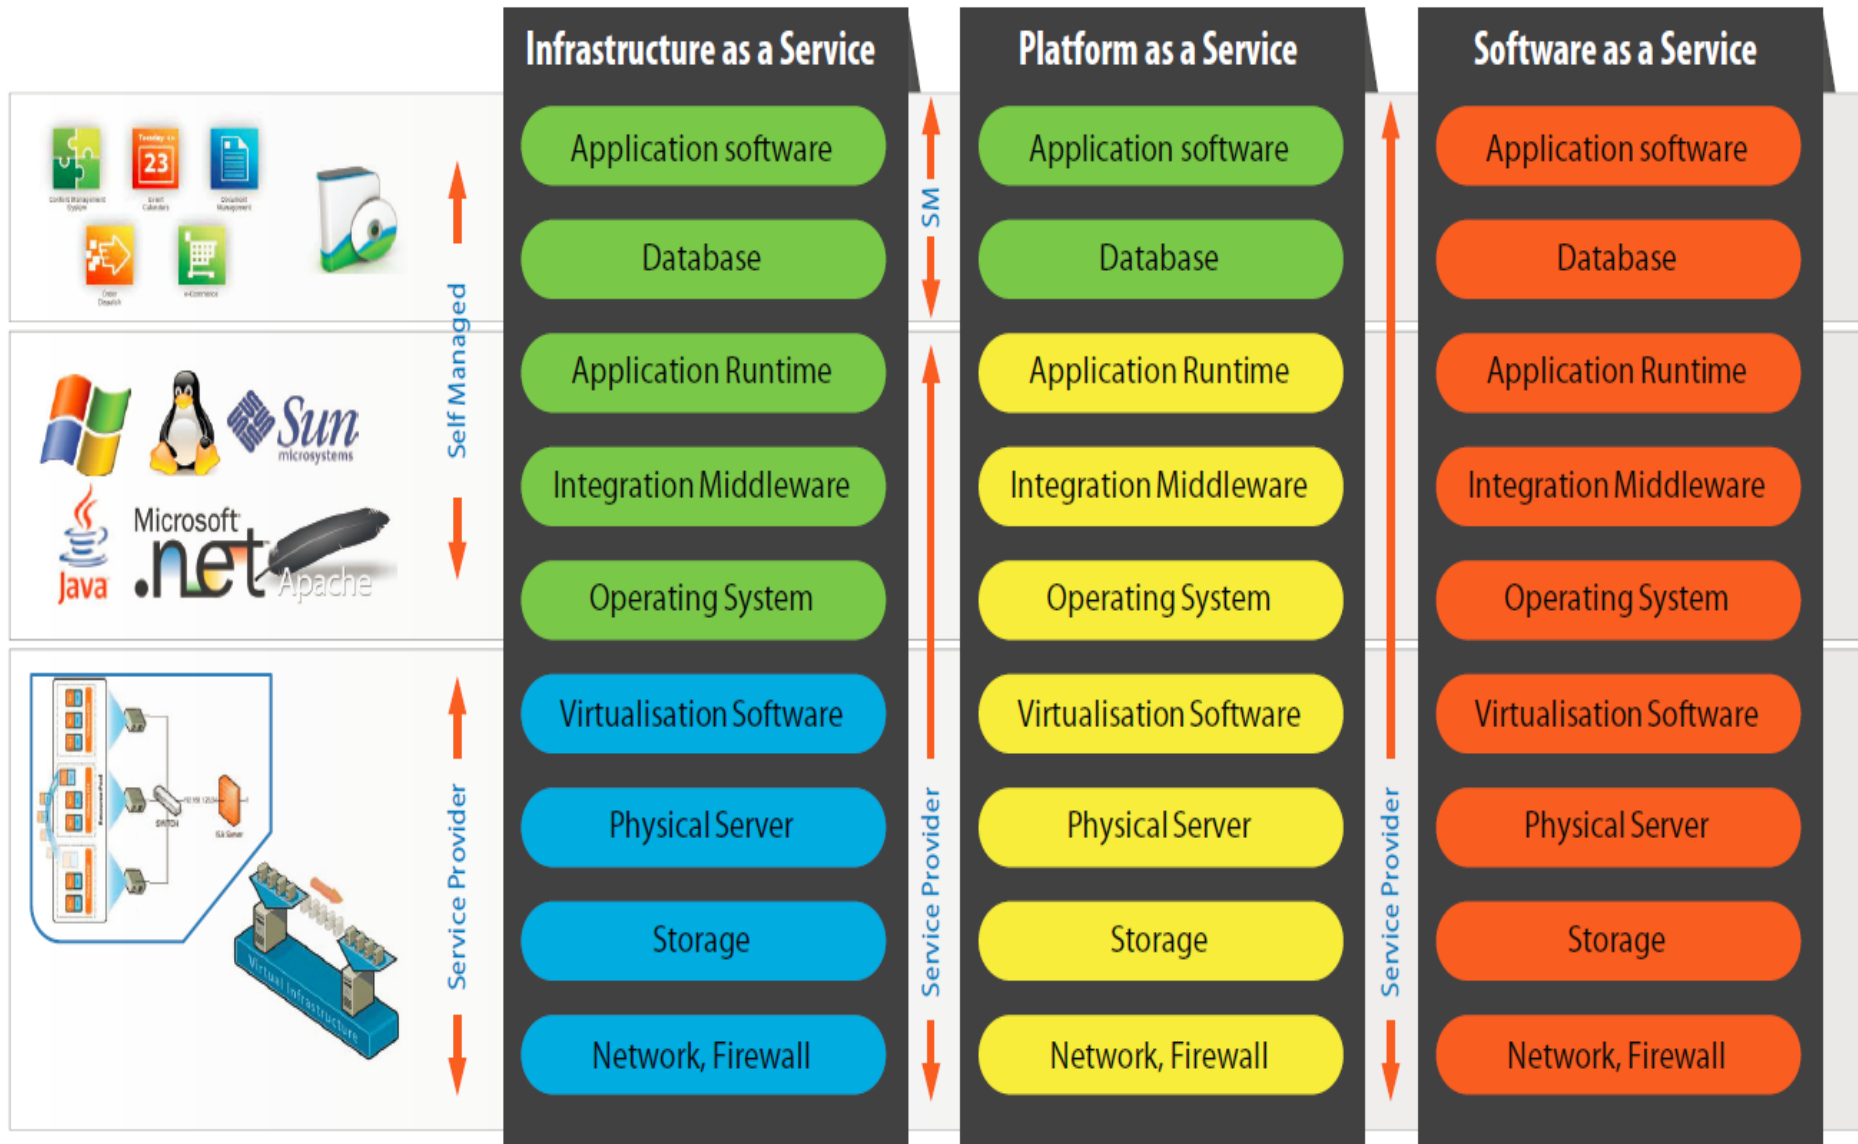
Infrastructure as a Service

Application software

Database

Application Runtime

Integration Middleware

Operating System

Virtualisation Software

Physical Server

Storage

Network, Firewall

Platform as a Service

Application software

Database

Application Runtime

Integration Middleware

Operating System

Virtualisation Software

Physical Server

Storage

Network, Firewall

Software as a Service

Application software

Database

Application Runtime

Integration Middleware

Operating System

Virtualisation Software

Physical Server

Storage

Network, Firewall

23

Sun microsystems

Java

Microsoft .net

Apache

SWITCH

Virtual Infrastructure

Self Managed

Service Provider

SM

Service Provider

Service Provider